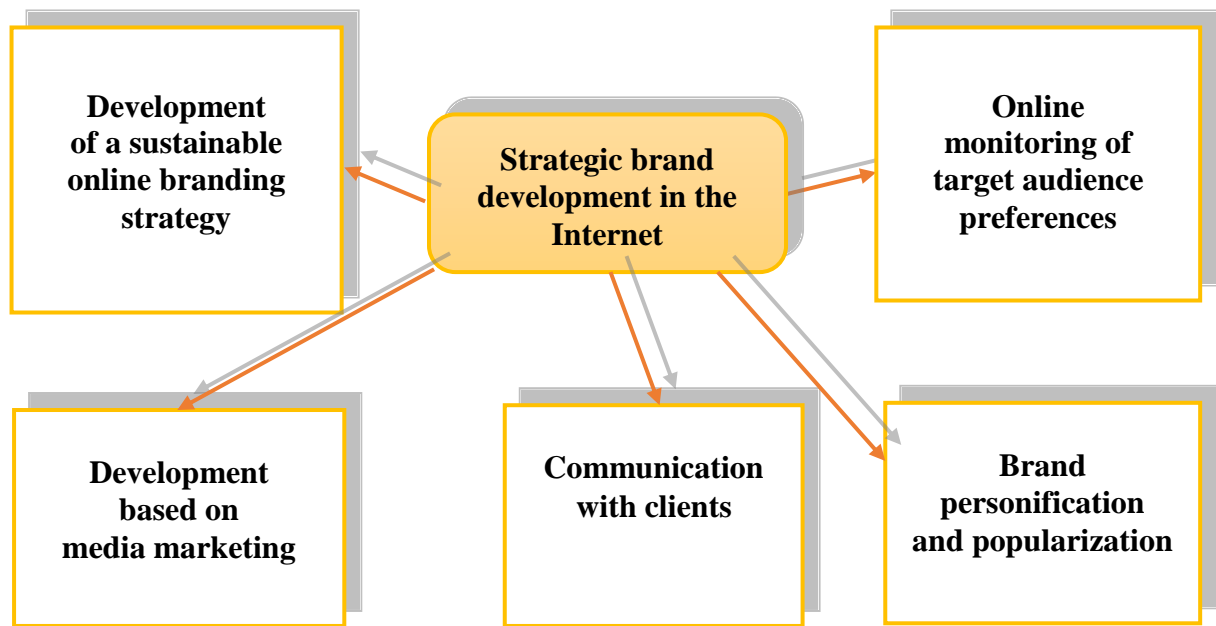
Development of a sustainable online branding strategy

Strategic brand development in the Internet

Online monitoring of target audience preferences

Development based on media marketing

Communication with clients

Brand personification and popularization